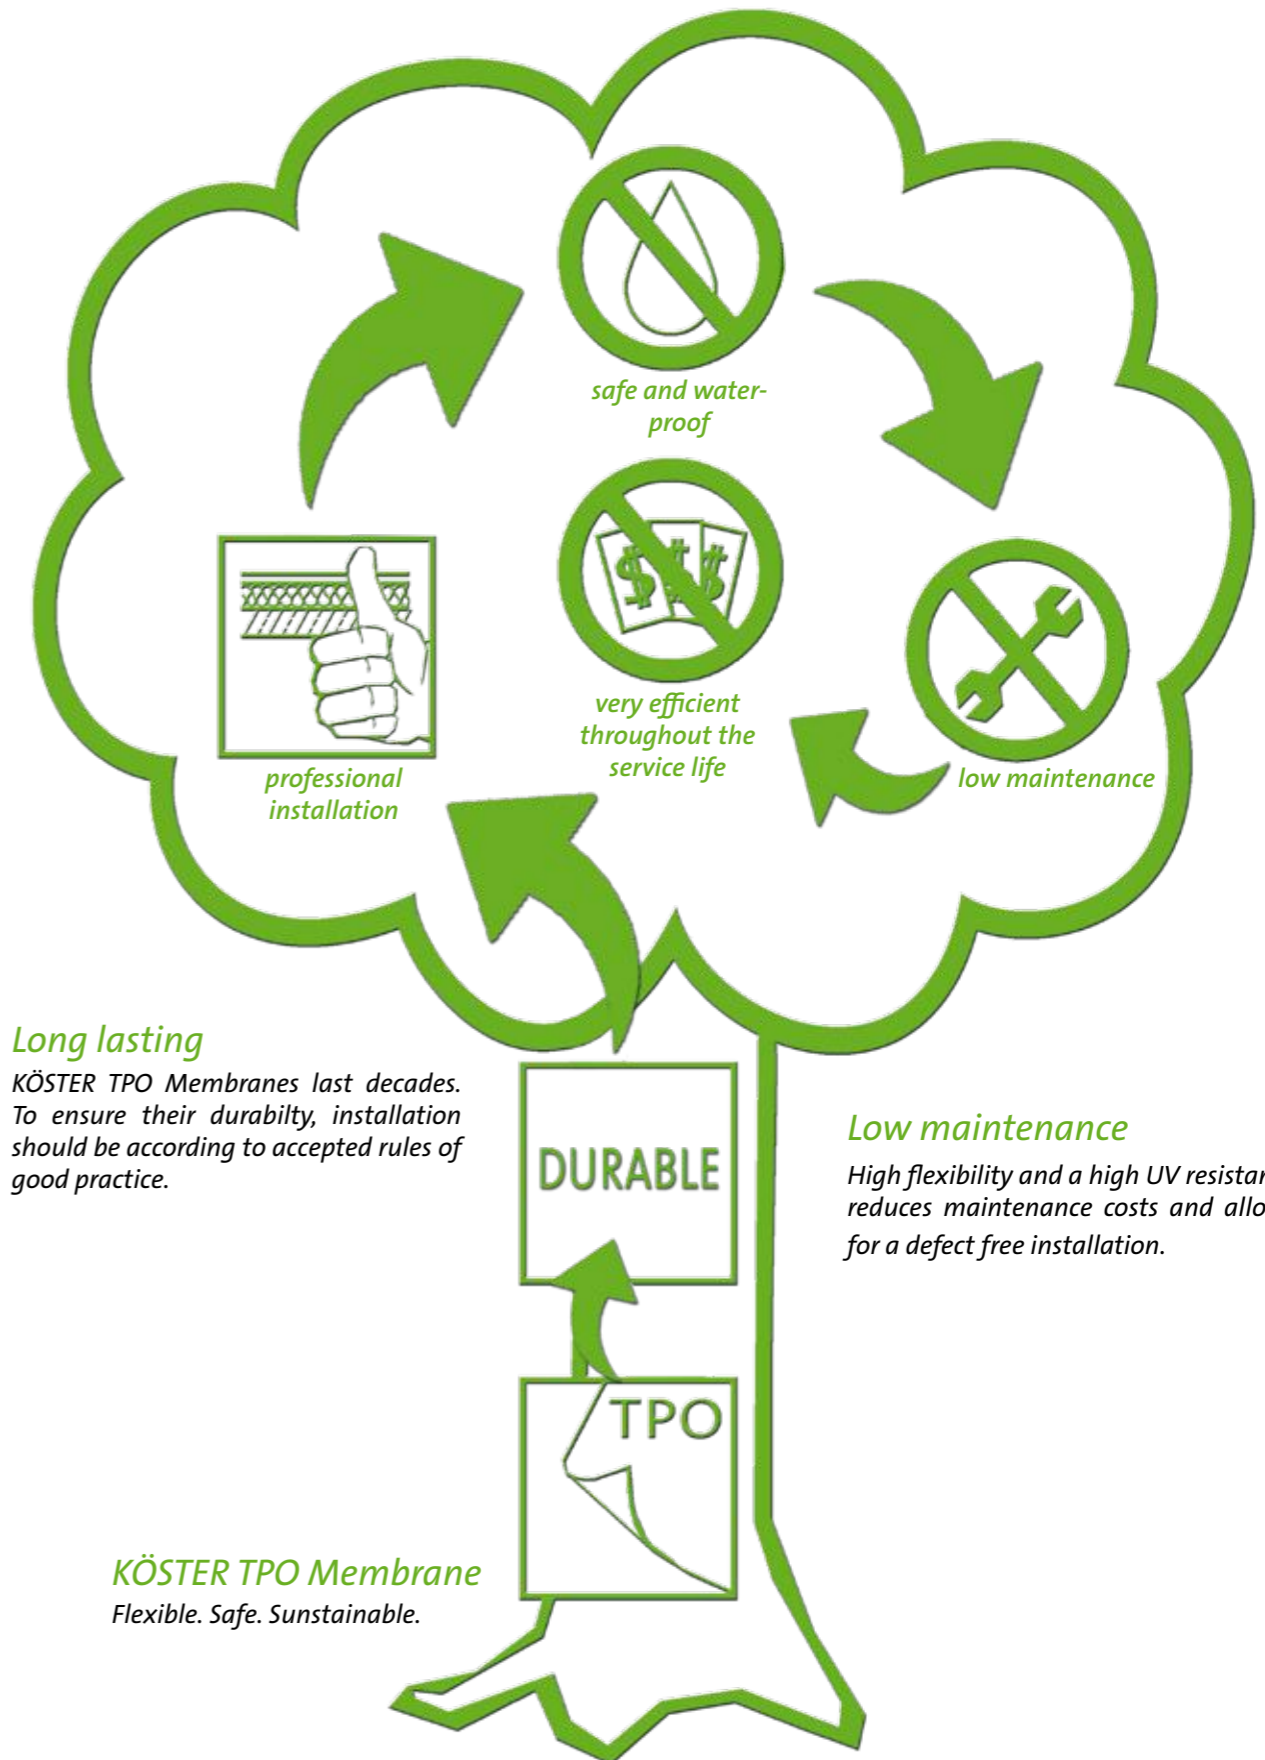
safe and waterproof

very efficient throughout the service life

professional installation

low maintenance

Long lasting
KÖSTER TPO Membranes last decades. To ensure their durabilty, installation should be according to accepted rules of good practice.

DURABLE

Low maintenance
High flexibility and a high UV resistan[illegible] reduces maintenance costs and allo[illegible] for a defect free installation.

TPO

KÖSTER TPO Membrane
Flexible. Safe. Sunstainable.